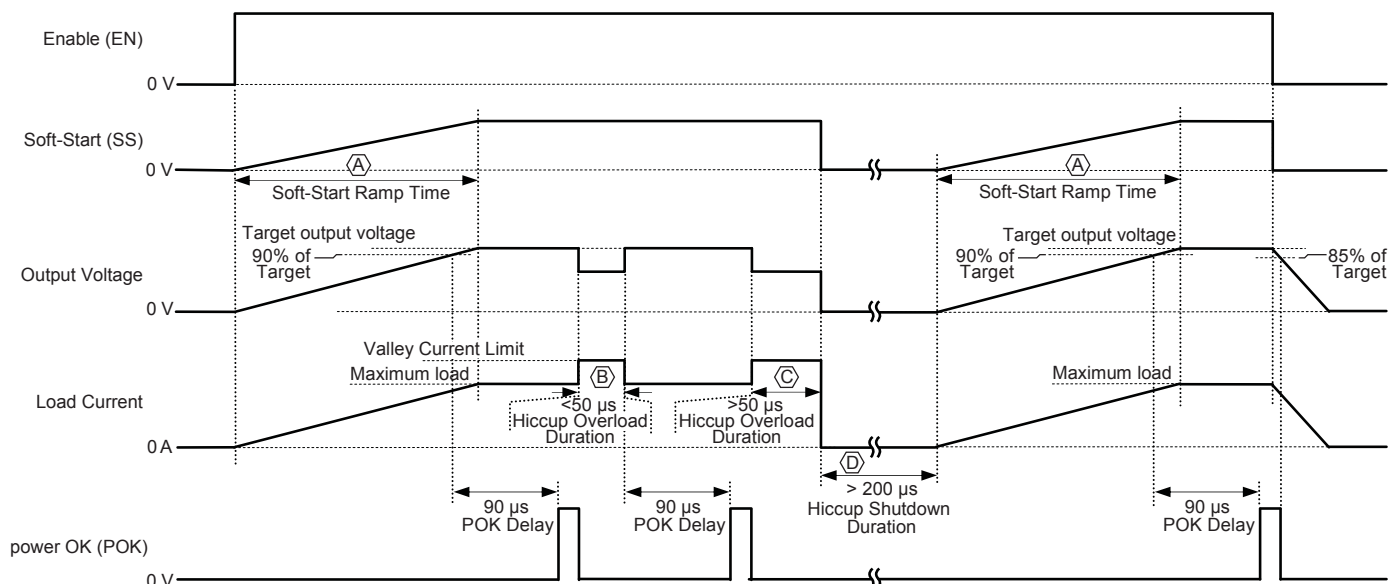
Enable (EN)

0 V

Soft-Start (SS)

0 V

A

Soft-Start Ramp Time

A

Soft-Start Ramp Time

Target output voltage

90% of Target

Output Voltage

0 V

Target output voltage

90% of Target

85% of Target

Valley Current Limit

Maximum load

B

C

Load Current

<50 µs Hiccup Overload Duration

>50 µs Hiccup Overload Duration

Maximum load

0 A

D

> 200 µs Hiccup Shutdown Duration

90 µs POK Delay

90 µs POK Delay

90 µs POK Delay

power OK (POK)

0 V